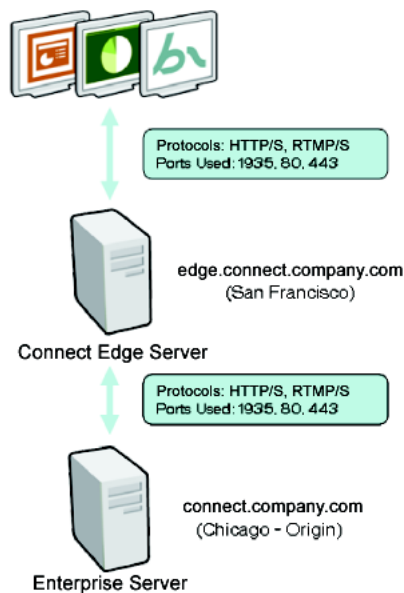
Protocols: HTTP/S, RTMP/S
Ports Used: 1935, 80, 443

edge.connect.company.com
(San Francisco)

Connect Edge Server

Protocols: HTTP/S, RTMP/S
Ports Used: 1935, 80, 443

connect.company.com
(Chicago - Origin)

Enterprise Server